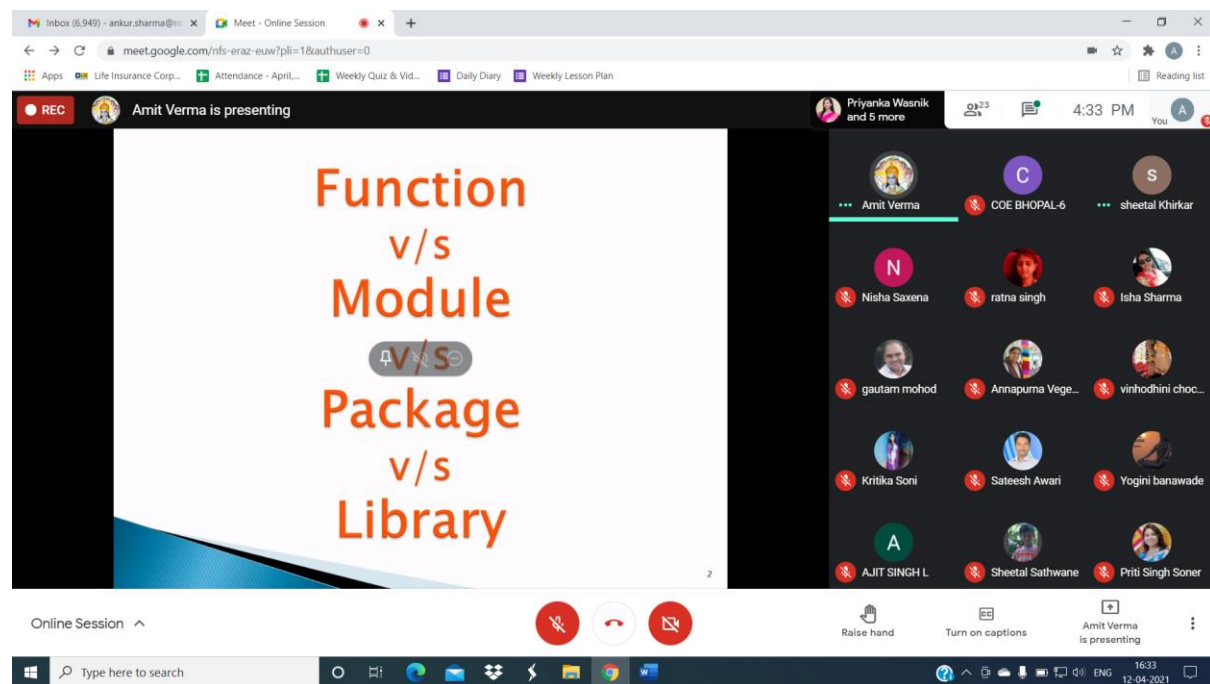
Inbox (6,949) - ankur.sharma@n ×
Meet - Online Session ×
+

meet.google.com/nfs-eraz-euw?pli=1&authuser=0

Apps Life Insurance Corp... Attendance - April,... Weekly Quiz & Vid... Daily Diary Weekly Lesson Plan Reading list

REC Amit Verma is presenting

Priyanka Wasnik and 5 more

23

4:33 PM

You

Function
v/s
Module
v/s
Package
v/s
Library

2

Amit Verma
COE BHOPAL-6
sheetal Khirkar
Nisha Saxena
ratna singh
Isha Sharma
gautam mohod
Annapurna Vege...
vinhodhini choc...
Kritika Soni
Sateesh Awari
Yogini banawade
AJIT SINGH L
Sheetal Sathwane
Priti Singh Soner

Online Session ^

Raise hand
Turn on captions
Amit Verma is presenting

Type here to search

ENG 16:33 12-04-2021